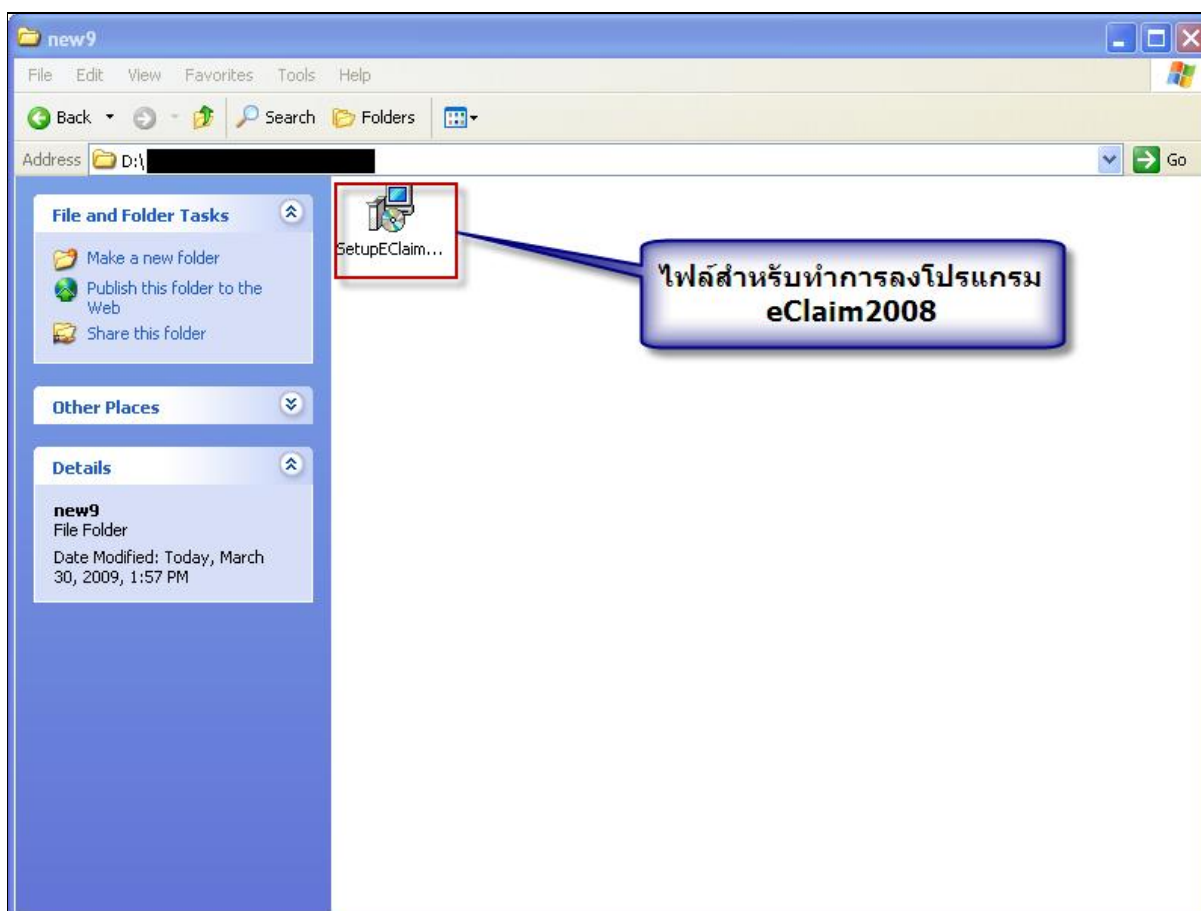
new9

File Edit View Favorites Tools Help

Back Search Folders

Address D:\ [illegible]

Go

File and Folder Tasks

Make a new folder

Publish this folder to the Web

Share this folder

Other Places

Details

new9
File Folder

Date Modified: Today, March 30, 2009, 1:57 PM

SetupEClaim...

ไฟล์สำหรับทำการลงโปรแกรม eClaim2008